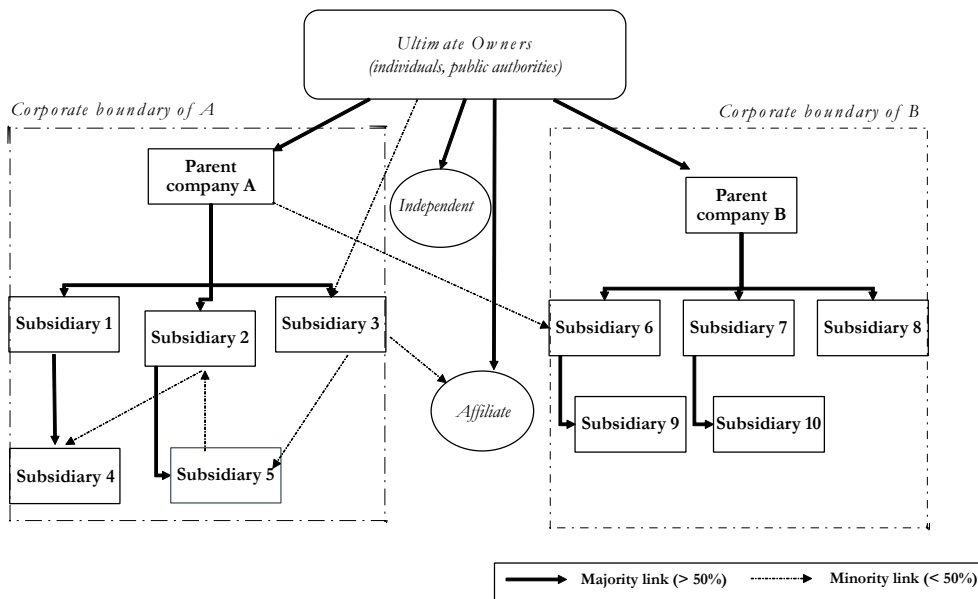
Ultimate Owners
(individuals, public authorities)

Corporate boundary of A

Corporate boundary of B

Parent company A

Independent

Parent company B

Subsidiary 1

Subsidiary 2

Subsidiary 3

Subsidiary 6

Subsidiary 7

Subsidiary 8

Affiliate

Subsidiary 9

Subsidiary 10

Subsidiary 4

Subsidiary 5

Majority link (> 50%)

Minority link (< 50%)